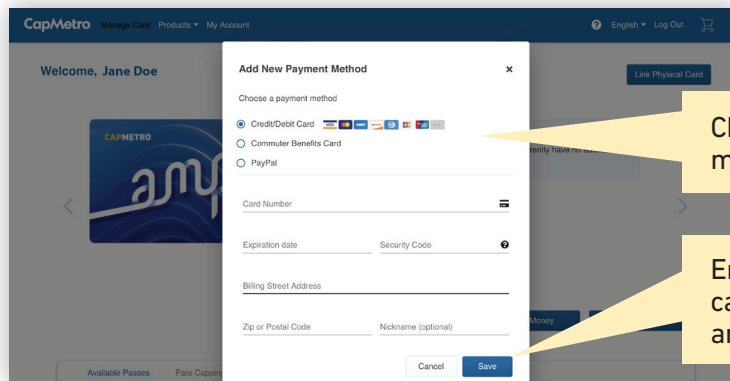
CapMetro Manage Card Products ▾ My Account

English ▾ Log Out

Welcome, Jane Doe

Link Physical Card

CAPMETRO

amp

rently have no s

Money

Available Passes Fare Capping

Add New Payment Method ×

Choose a payment method

Credit/Debit Card

Commuter Benefits Card

PayPal

Card Number

Expiration date

Security Code

Billing Street Address

Zip or Postal Code

Nickname (optional)

Cancel Save

Ch m

En ca ar